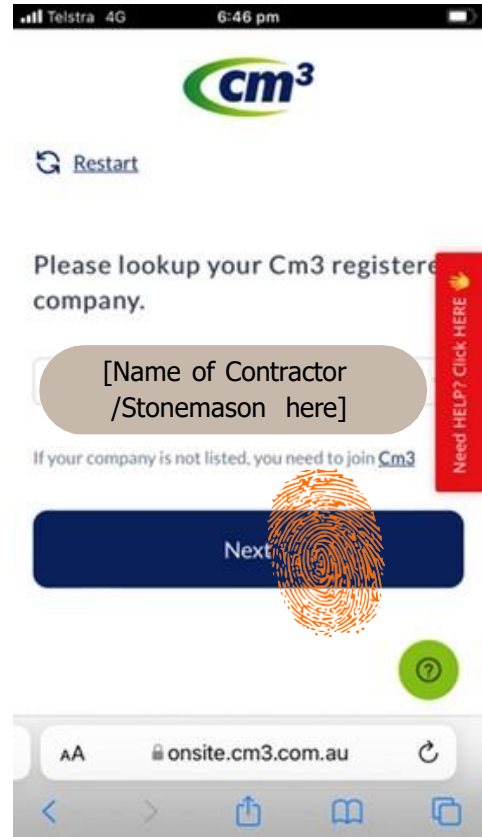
Telstra 4G 6:46 pm

cm3

Restart

Please lookup your Cm3 registere company.

[Name of Contractor /Stonemason here]

If your company is not listed, you need to join Cm3

Need HELP? Click HERE

Next

?

AA onsite.cm3.com.au